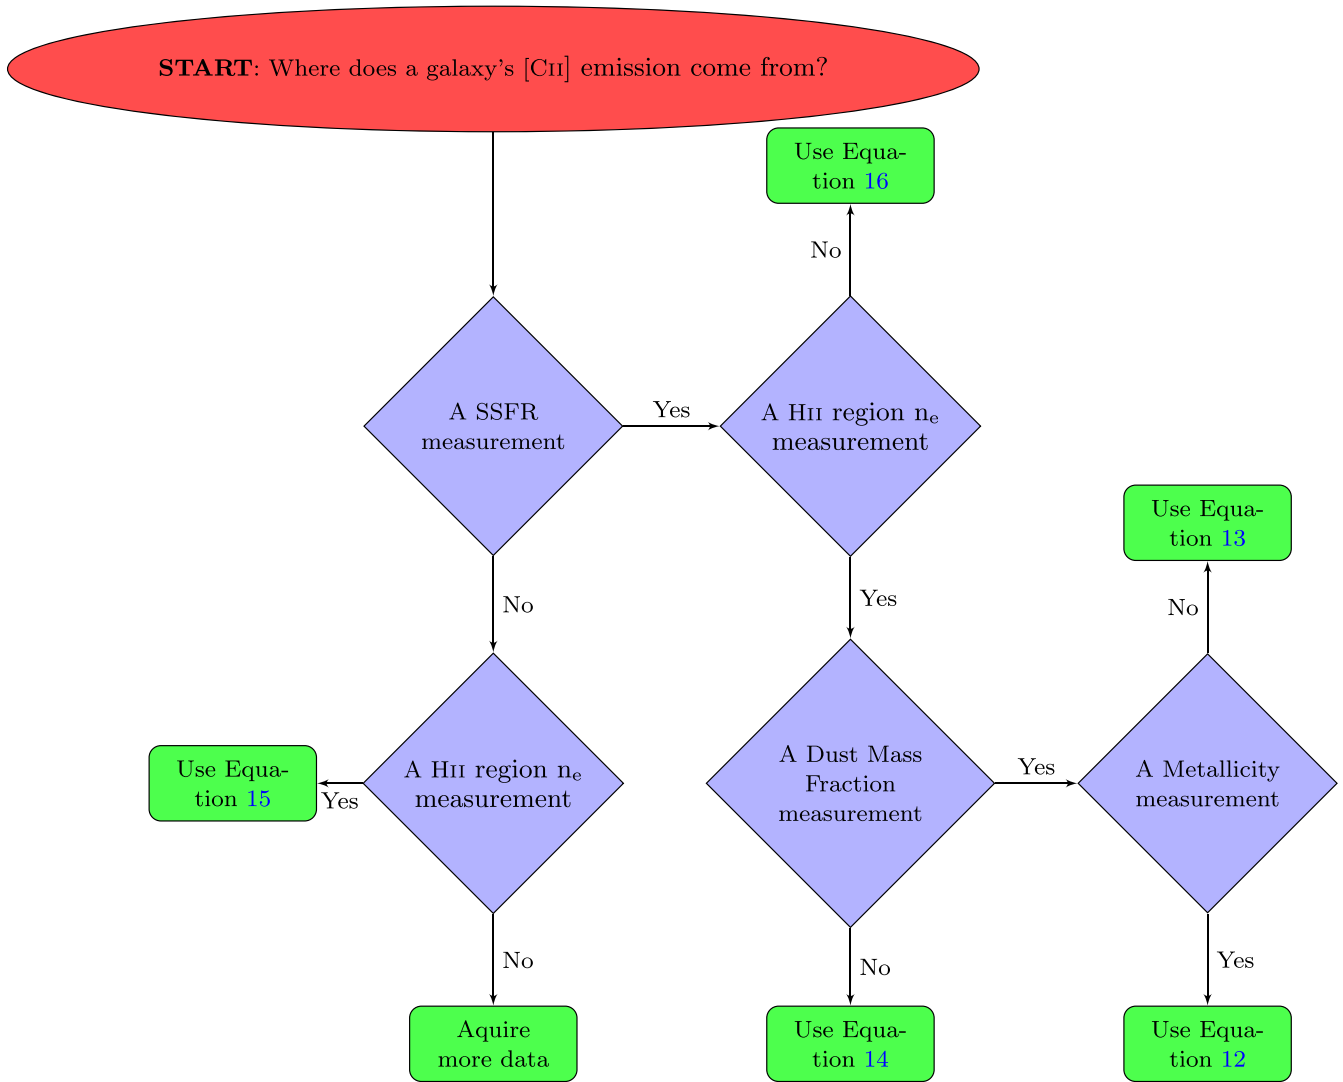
**START**: Where does a galaxy's [CII] emission come from?

Use Equation 16

No

A SSFR measurement

Yes

A HII region $n_e$ measurement

Use Equation 13

No

No

Yes

A HII region $n_e$ measurement

Use Equation 15

Yes

A Dust Mass Fraction measurement

Yes

A Metallicity measurement

No

No

Yes

Aquire more data

Use Equation 14

Use Equation 12